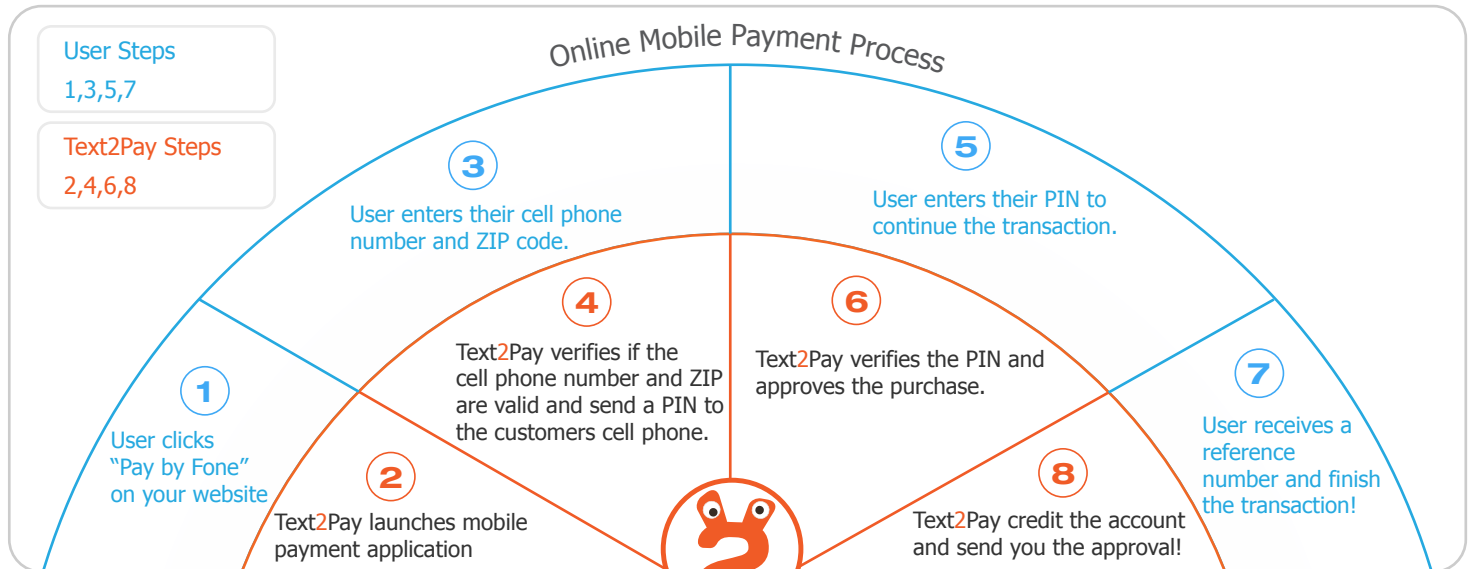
User Steps
1,3,5,7

Text2Pay Steps
2,4,6,8

Online Mobile Payment Process

3
User enters their cell phone number and ZIP code.

5
User enters their PIN to continue the transaction.

4
Text2Pay verifies if the cell phone number and ZIP are valid and send a PIN to the customers cell phone.

6
Text2Pay verifies the PIN and approves the purchase.

1
User clicks "Pay by Fone" on your website

7
User receives a reference number and finish the transaction!

2
Text2Pay launches mobile payment application

8
Text2Pay credit the account and send you the approval!